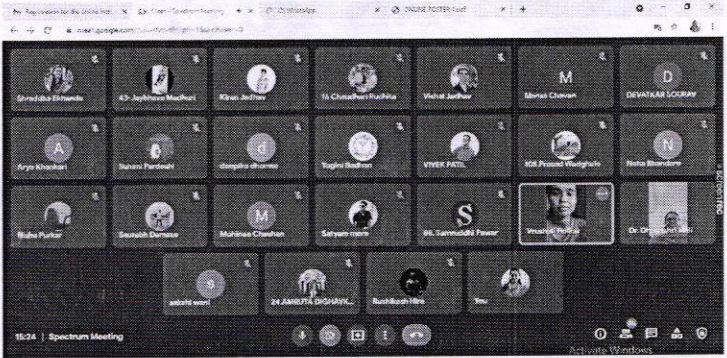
Registration for the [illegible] | Meet - Spectrum Meeting | WhatsApp | ONLINE POSTER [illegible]

meet.google.com/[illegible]

Shraddha Shinde
43-Jaykumar Madhavi
Kiran Jadhav
16 Chaitali Puchha
Vishal Jadhav
M
Manas Chavan
D
DEVATKAR SOURAV
A
Arya Khaskari
Suhani Pardeshi
d
deepika dhumal
Yogini Baghan
VIVEK PATIL
108 Prasad Wadghule
N
Neha Bhandare
Nisha Purkar
Saurabh Damase
M
Mohinee Chauhan
Satyam more
S
88. Samruddhi Pawar
Vrushali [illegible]
Dr. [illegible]
sakshi wani
24 AMRUTA DIGHAV...
Rushikesh Hire
You

15:24 | Spectrum Meeting

Activate Windows